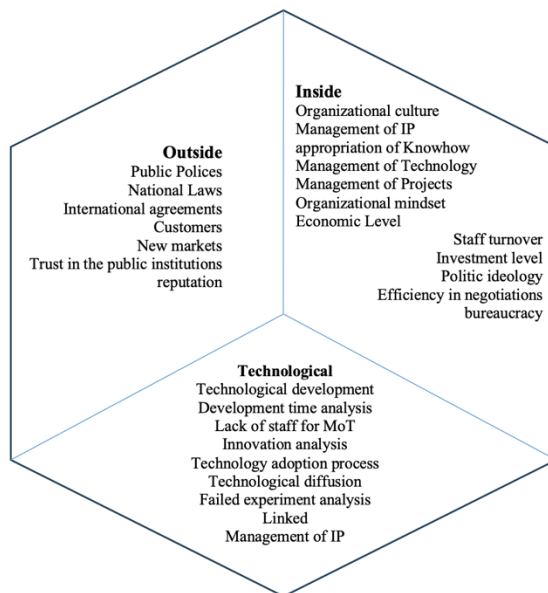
Outside
Public Polices
National Laws
International agreements
Customers
New markets
Trust in the public institutions reputation

Inside
Organizational culture
Management of IP
appropriation of Knowhow
Management of Technology
Management of Projects
Organizational mindset
Economic Level
Staff turnover
Investment level
Politic ideology
Efficiency in negotiations
bureaucracy

Technological
Technological development
Development time analysis
Lack of staff for MoT
Innovation analysis
Technology adoption process
Technological diffusion
Failed experiment analysis
Linked
Management of IP